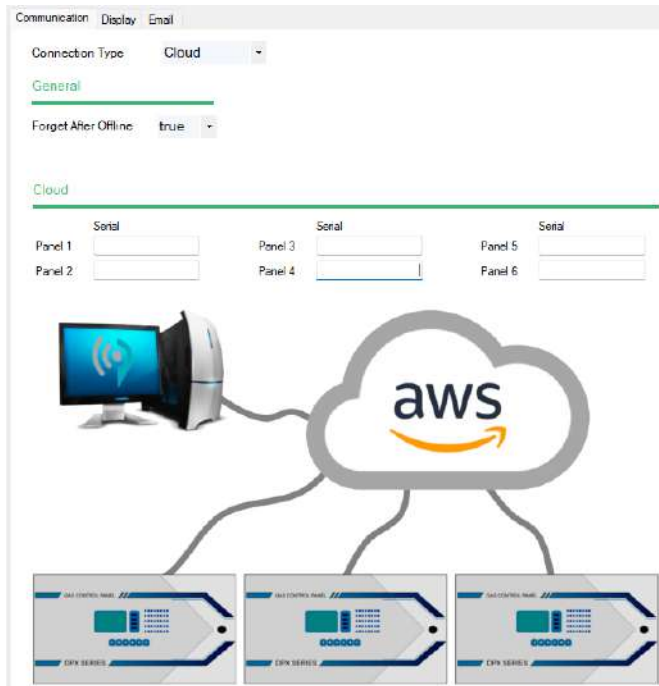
Communication Display Email

Connection Type Cloud

General

Forget After Offline true

Cloud

| | Serial | | Serial | | Serial |
|---|---|---|---|---|---|
| Panel 1 | | Panel 3 | | Panel 5 | |
| Panel 2 | | Panel 4 | | Panel 6 | |

aws

GAS CONTROL PANEL
DPX SERIES

GAS CONTROL PANEL
DPX SERIES

GAS CONTROL PANEL
DPX SERIES